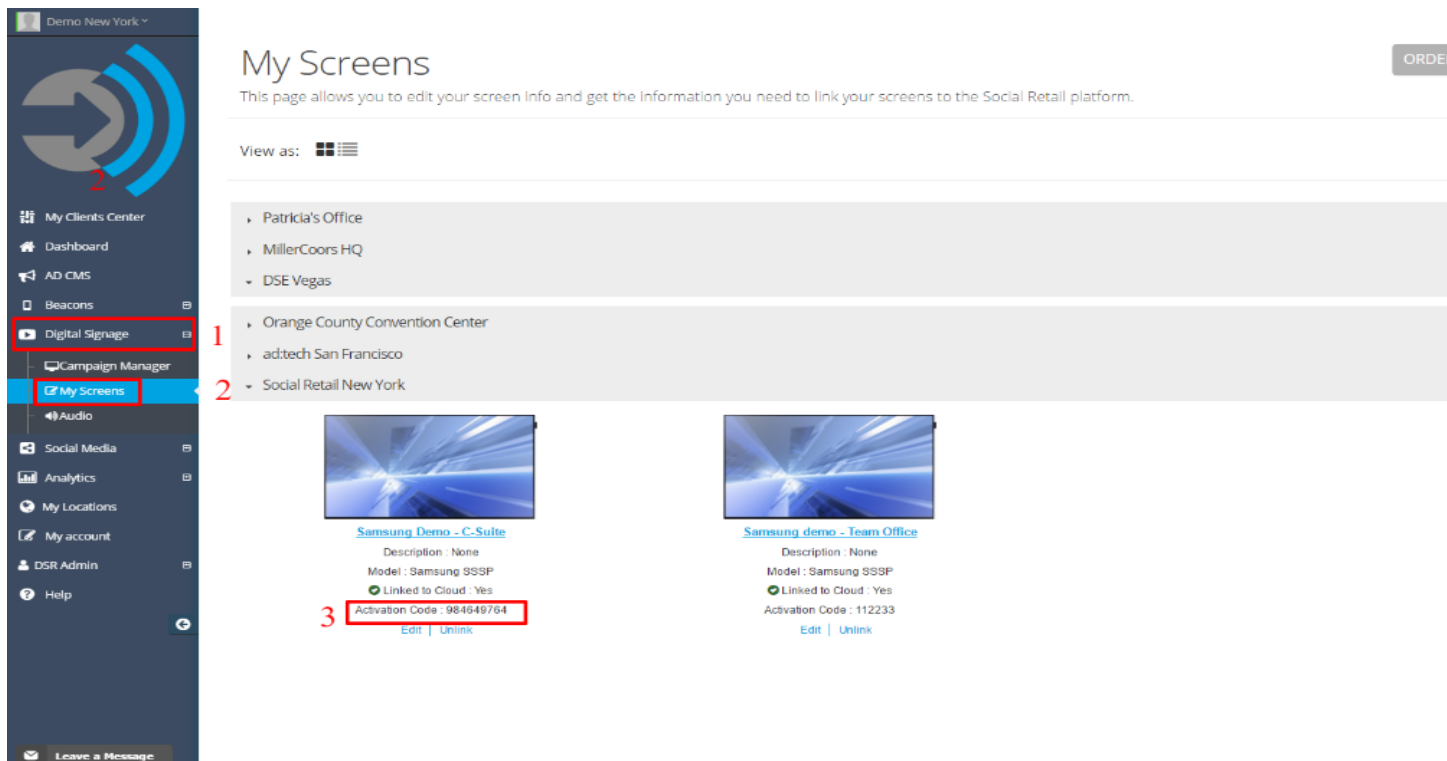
Demo New York

2

My Clients Center
Dashboard
AD CMS
Beacons
Digital Signage
1
Campaign Manager
My Screens
2
Audio
Social Media
Analytics
My Locations
My account
DSR Admin
Help

Leave a Message

My Screens

ORDE

This page allows you to edit your screen info and get the information you need to link your screens to the Social Retail platform.

View as:

Patricia's Office
MillerCoors HQ
DSE Vegas
Orange County Convention Center
ad:tech San Francisco
Social Retail New York

Samsung Demo - C-Suite
Description : None
Model : Samsung SSSP
Linked to Cloud : Yes
3
Activation Code : 984649764
Edit | Unlink

Samsung demo - Team Office
Description : None
Model : Samsung SSSP
Linked to Cloud : Yes
Activation Code : 112233
Edit | Unlink